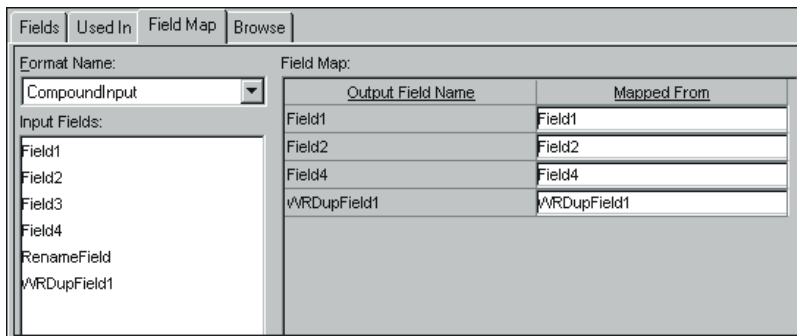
Fields | Used In | Field Map | Browse

Format Name:

CompoundInput

Input Fields:

Field1
Field2
Field3
Field4
RenameField
WRDupField1

Field Map:

| Output Field Name | Mapped From |
|---|---|
| Field1 | Field1 |
| Field2 | Field2 |
| Field4 | Field4 |
| WRDupField1 | WRDupField1 |